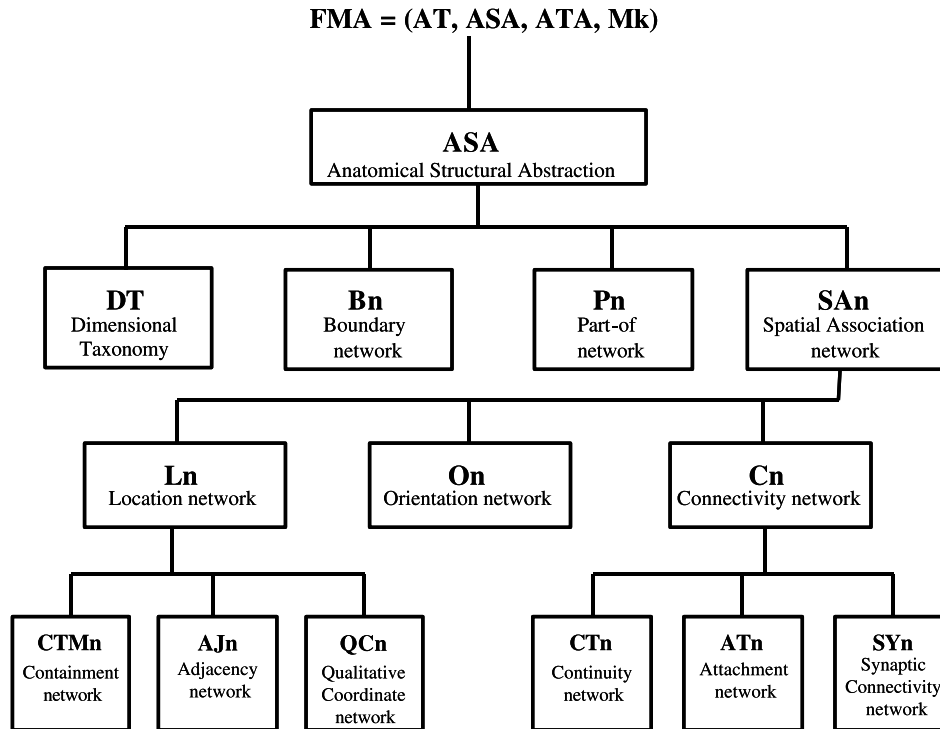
FMA = (AT, ASA, ATA, Mk)

ASA
Anatomical Structural Abstraction

DT
Dimensional Taxonomy

Bn
Boundary network

Pn
Part-of network

SAn
Spatial Association network

Ln
Location network

On
Orientation network

Cn
Connectivity network

CTMn
Containment network

AJn
Adjacency network

QCn
Qualitative Coordinate network

CTn
Continuity network

ATn
Attachment network

SYn
Synaptic Connectivity network